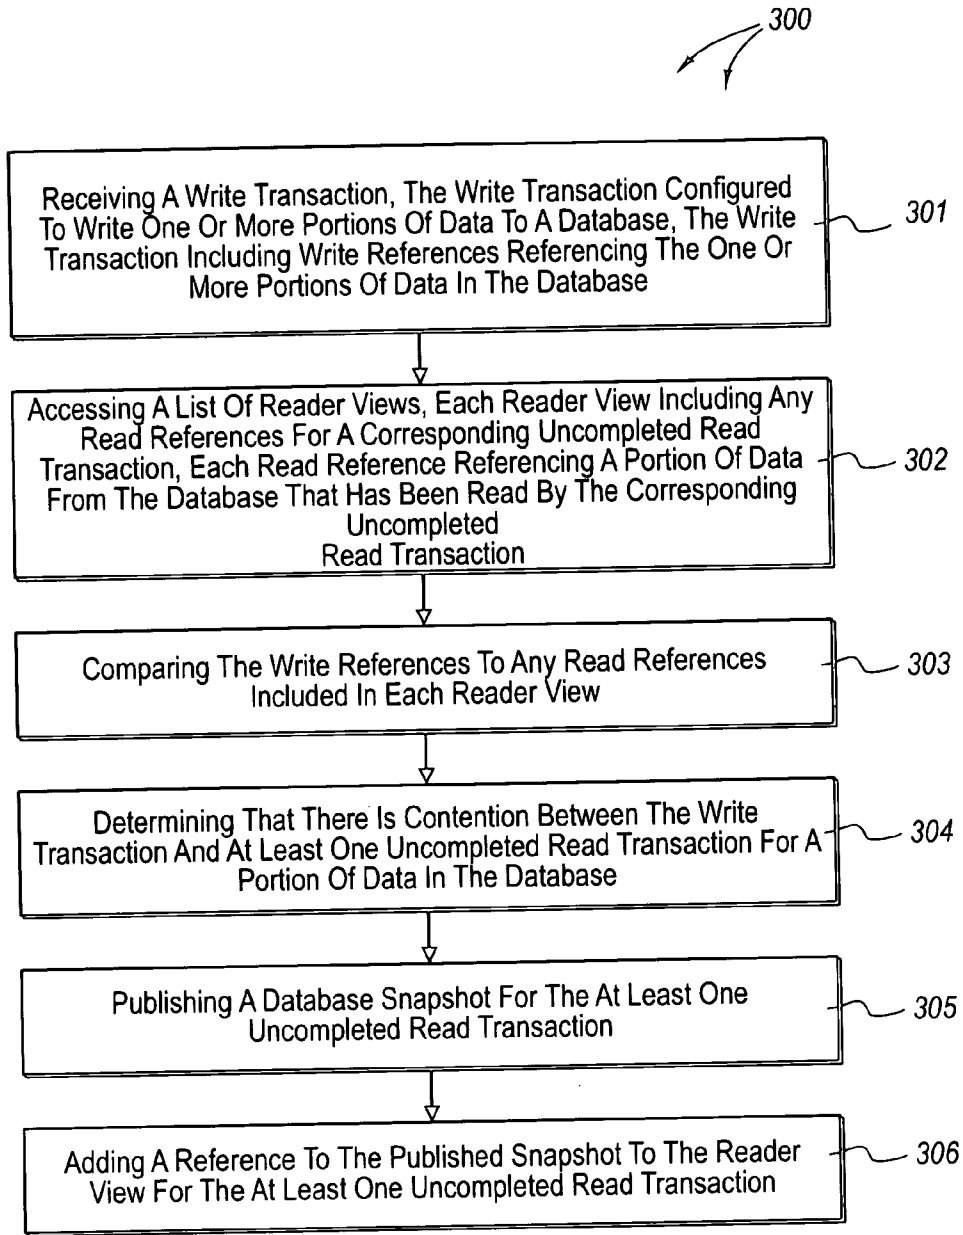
300

Receiving A Write Transaction, The Write Transaction Configured To Write One Or More Portions Of Data To A Database, The Write Transaction Including Write References Referencing The One Or More Portions Of Data In The Database

301

Accessing A List Of Reader Views, Each Reader View Including Any Read References For A Corresponding Uncompleted Read Transaction, Each Read Reference Referencing A Portion Of Data From The Database That Has Been Read By The Corresponding Uncompleted
Read Transaction

302

Comparing The Write References To Any Read References Included In Each Reader View

303

Determining That There Is Contention Between The Write Transaction And At Least One Uncompleted Read Transaction For A Portion Of Data In The Database

304

Publishing A Database Snapshot For The At Least One Uncompleted Read Transaction

305

Adding A Reference To The Published Snapshot To The Reader View For The At Least One Uncompleted Read Transaction

306